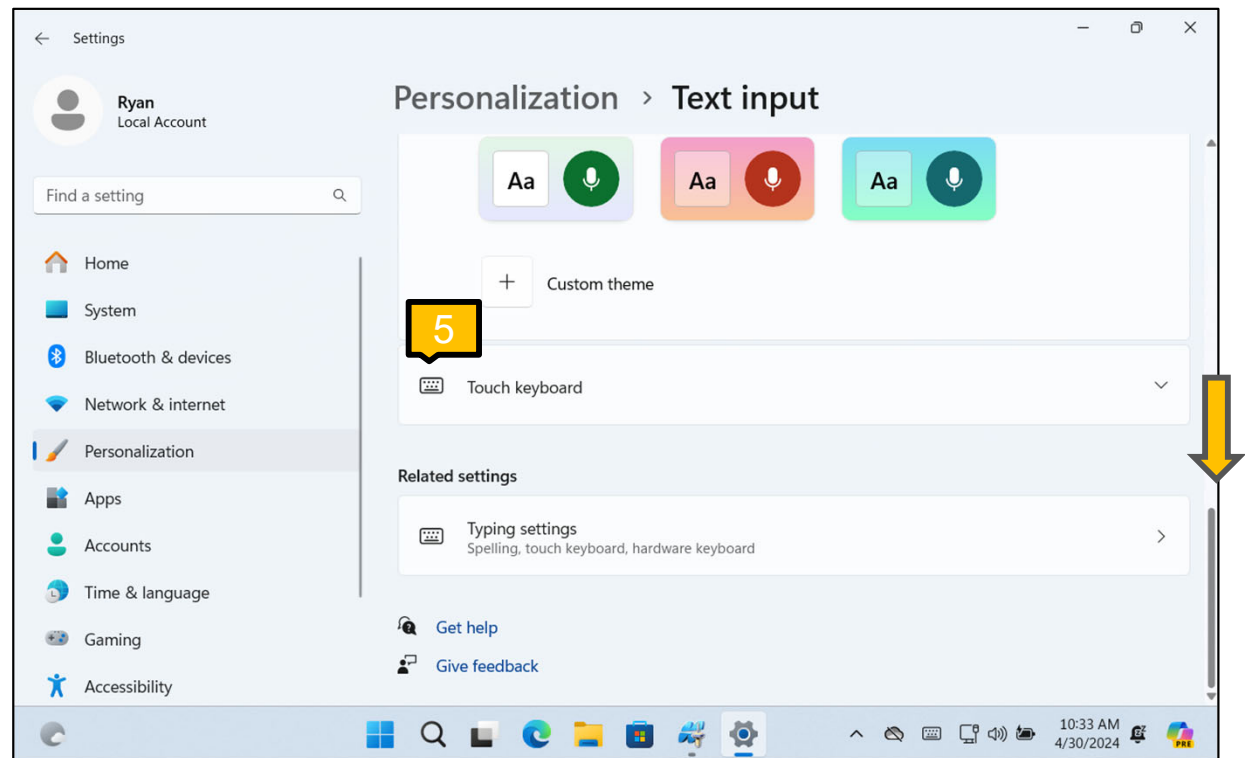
Settings

Ryan
Local Account

Find a setting

Home
System
Bluetooth & devices
Network & internet
Personalization
Apps
Accounts
Time & language
Gaming
Accessibility

Personalization > Text input

Aa
Aa
Aa

Custom theme

5

Touch keyboard

Related settings

Typing settings
Spelling, touch keyboard, hardware keyboard

Get help
Give feedback

10:33 AM
4/30/2024

PRE